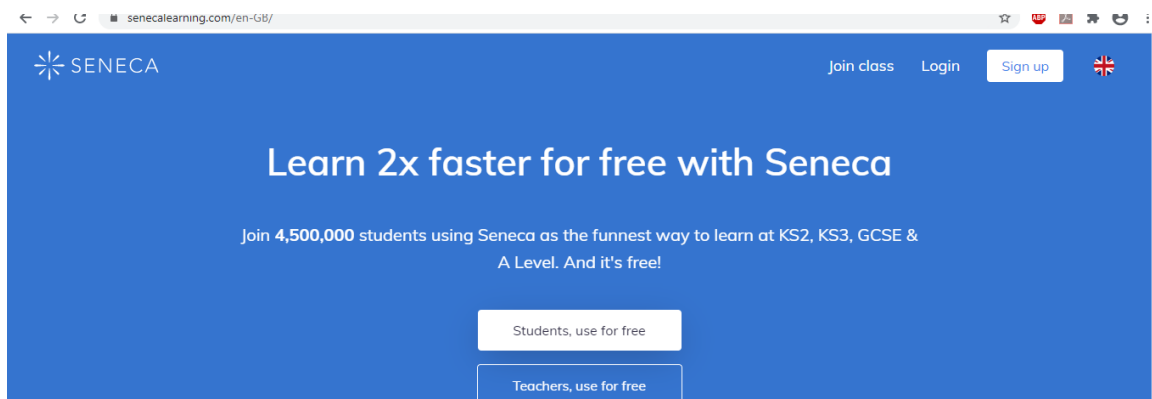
senecalearning.com/en-GB/

ABP

SENECA

Join class

Login

Sign up

Learn 2x faster for free with Seneca

Join 4,500,000 students using Seneca as the funnest way to learn at KS2, KS3, GCSE & A Level. And it's free!

Students, use for free

Teachers, use for free